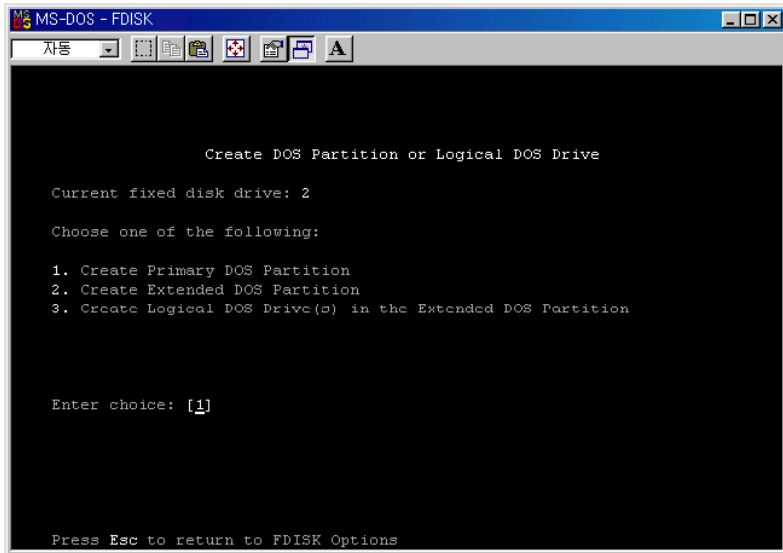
MS-DOS - FDISK

자동

A

Create DOS Partition or Logical DOS Drive

Current fixed disk drive: 2

Choose one of the following:

1. Create Primary DOS Partition
2. Create Extended DOS Partition
3. Create Logical DOS Drive(s) in the Extended DOS Partition

Enter choice: [1]

Press Esc to return to FDISK Options